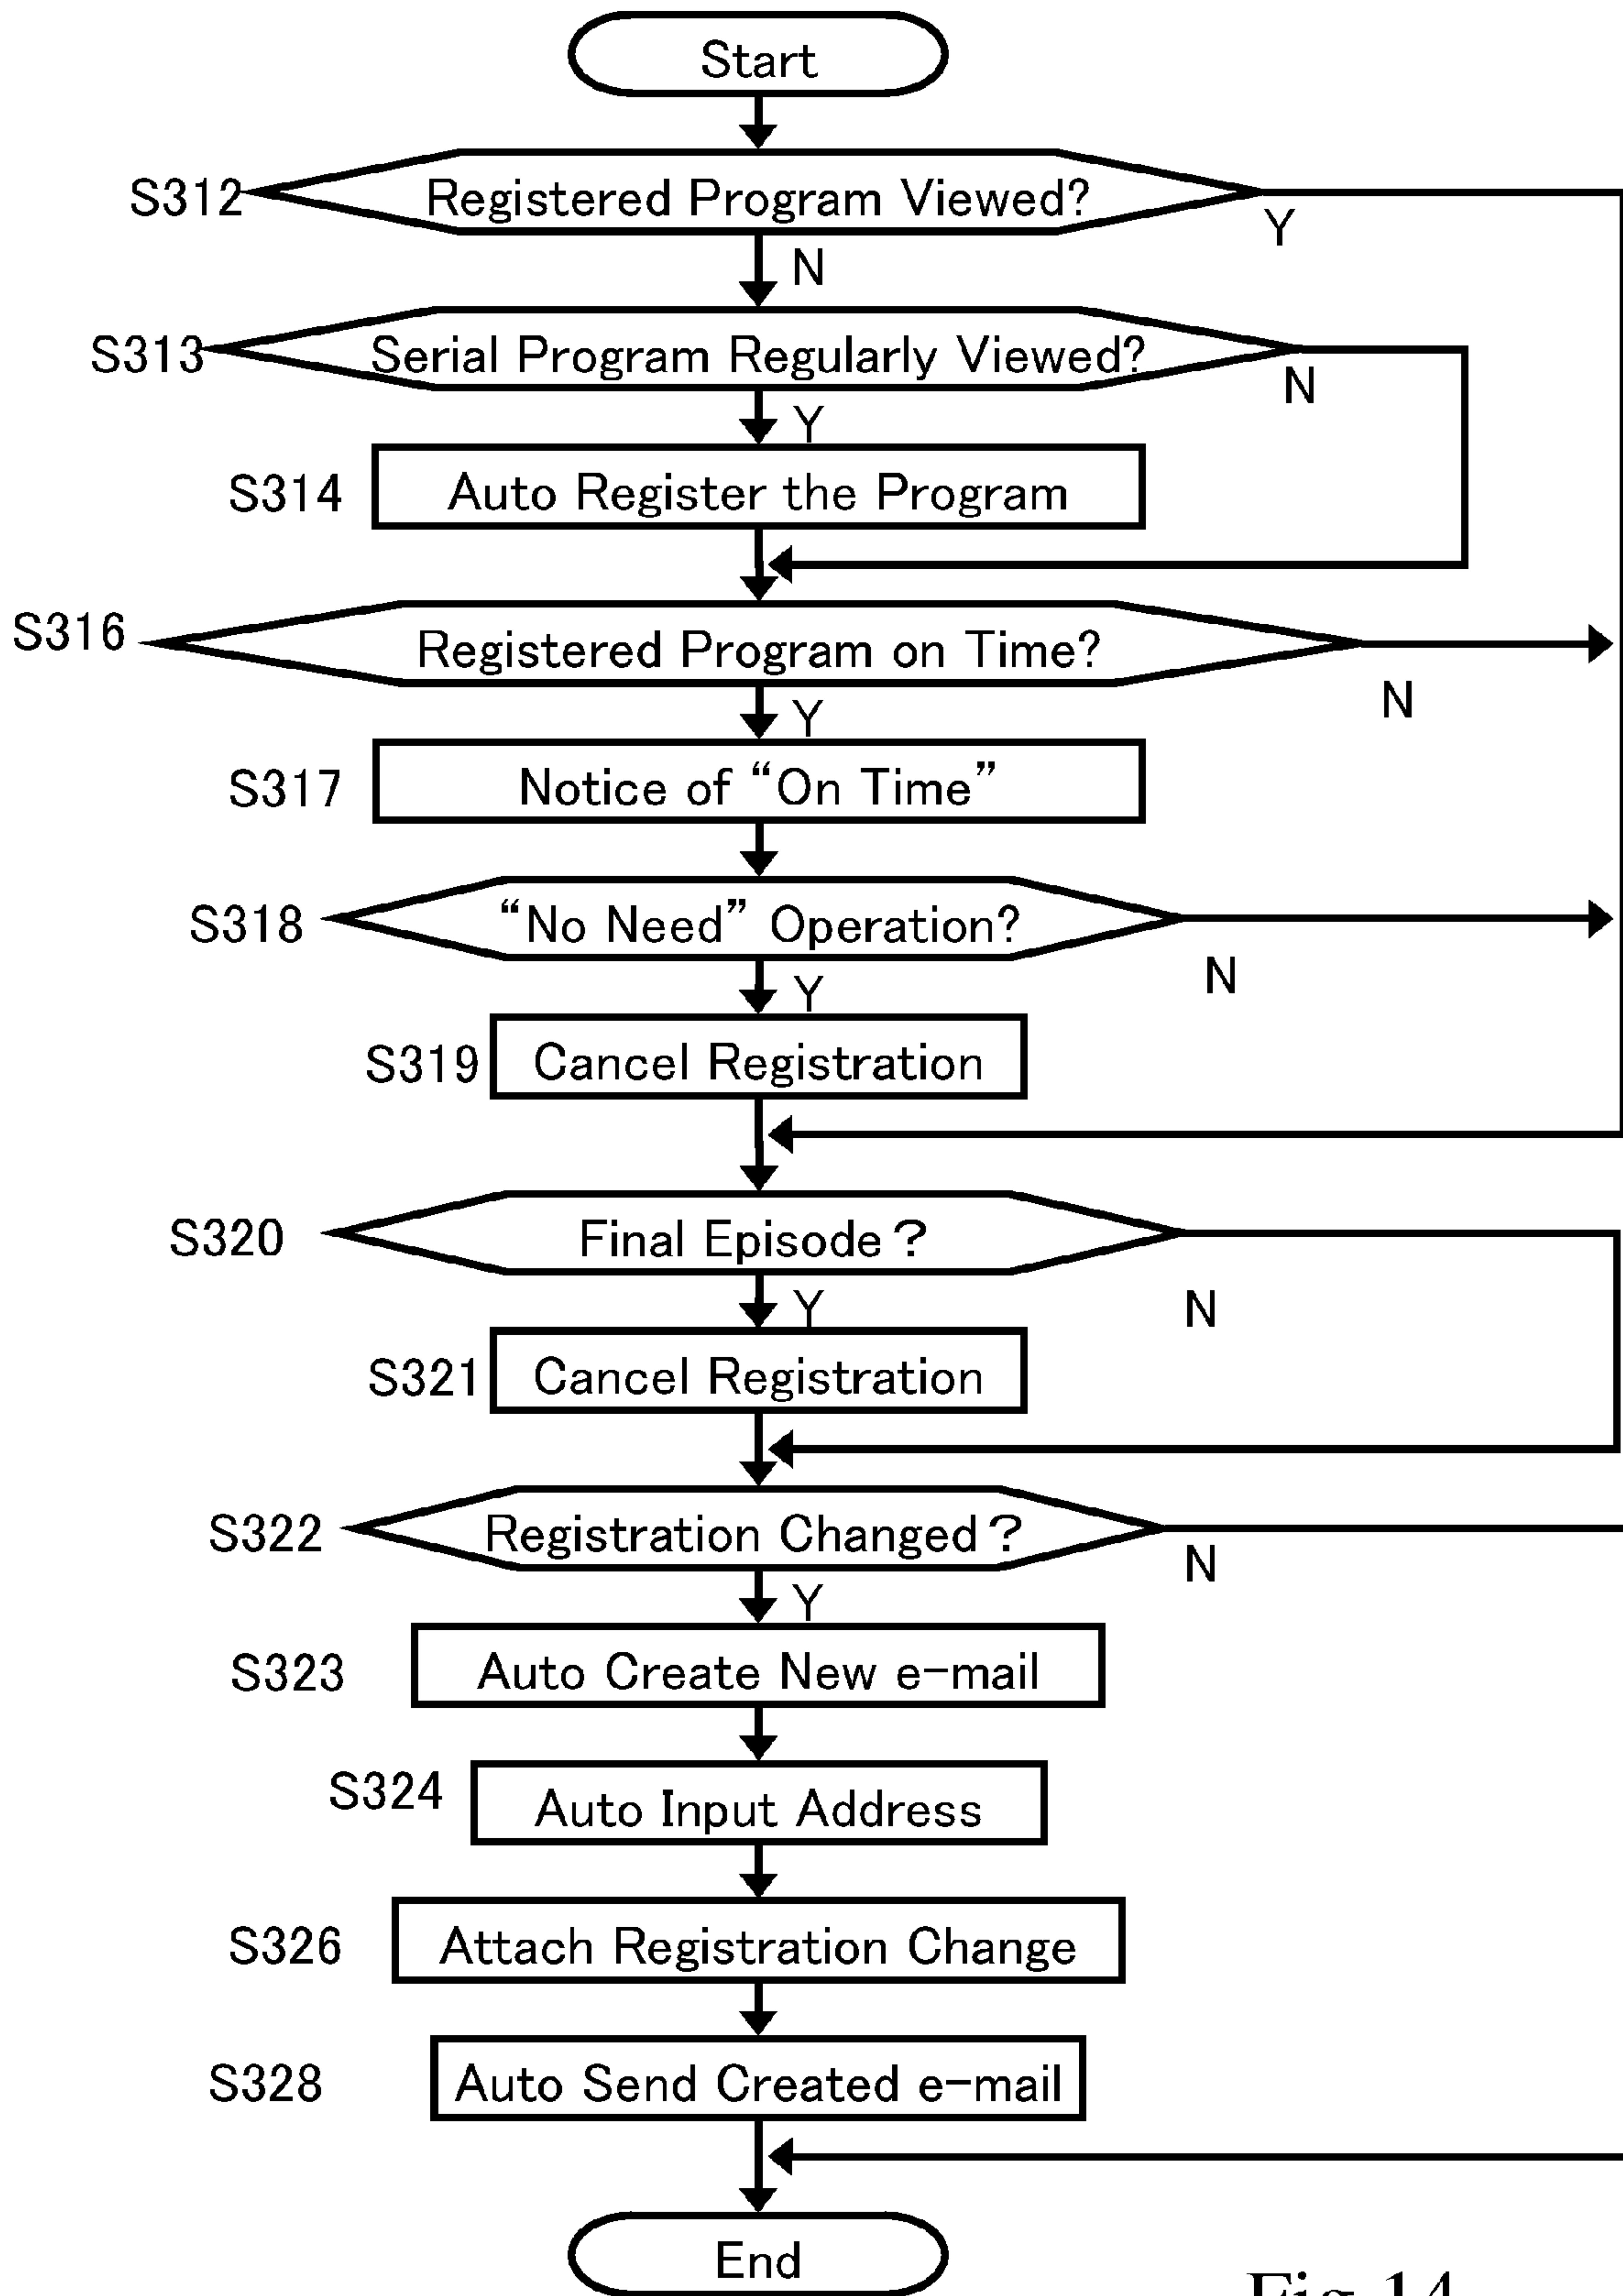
Start

S312 Registered Program Viewed? Y

N

S313 Serial Program Regularly Viewed? N

Y

S314 Auto Register the Program

S316 Registered Program on Time? N

Y

S317 Notice of "On Time"

S318 "No Need" Operation? N

Y

S319 Cancel Registration

S320 Final Episode? N

Y

S321 Cancel Registration

S322 Registration Changed? N

Y

S323 Auto Create New e-mail

S324 Auto Input Address

S326 Attach Registration Change

S328 Auto Send Created e-mail

End

Fig.14